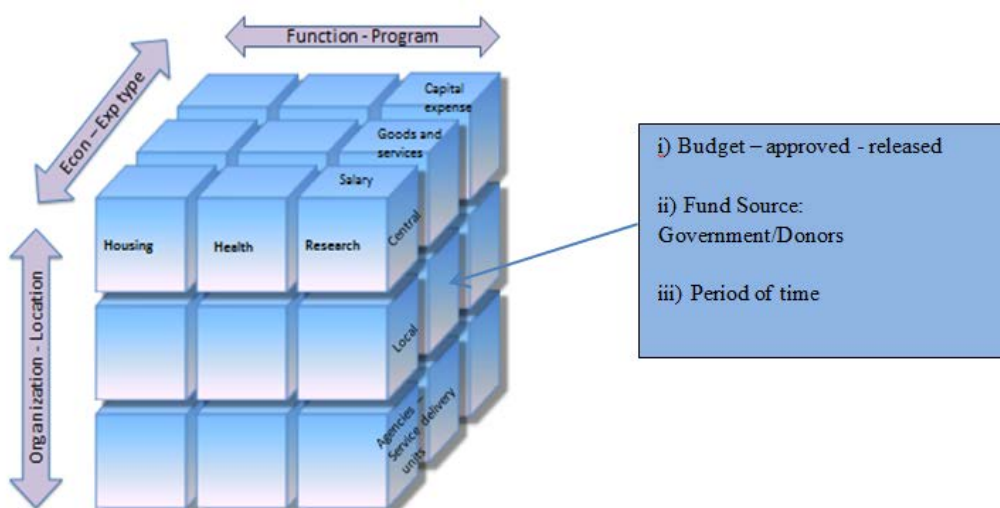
Function - Program

Econ – Exp type

Capital expense

Goods and services

Salary

Housing

Health

Research

Central

Local

Agencies – Service delivery units

Organization - Location

i) Budget – approved - released

ii) Fund Source: Government/Donors

iii) Period of time